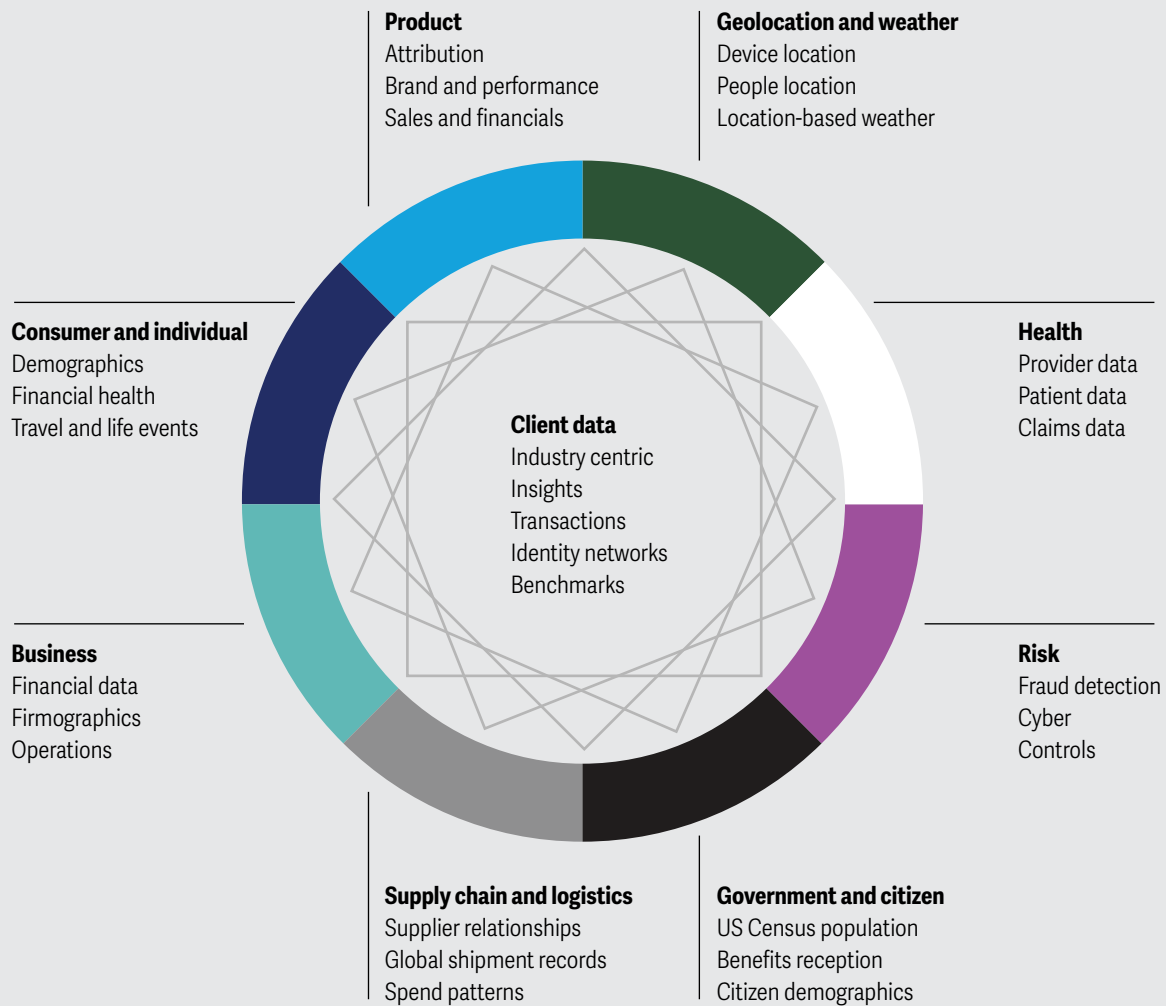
Product
Attribution
Brand and performance
Sales and financials

Geolocation and weather
Device location
People location
Location-based weather

Consumer and individual
Demographics
Financial health
Travel and life events

Health
Provider data
Patient data
Claims data

Client data
Industry centric
Insights
Transactions
Identity networks
Benchmarks

Business
Financial data
Firmographics
Operations

Risk
Fraud detection
Cyber
Controls

Supply chain and logistics
Supplier relationships
Global shipment records
Spend patterns

Government and citizen
US Census population
Benefits reception
Citizen demographics